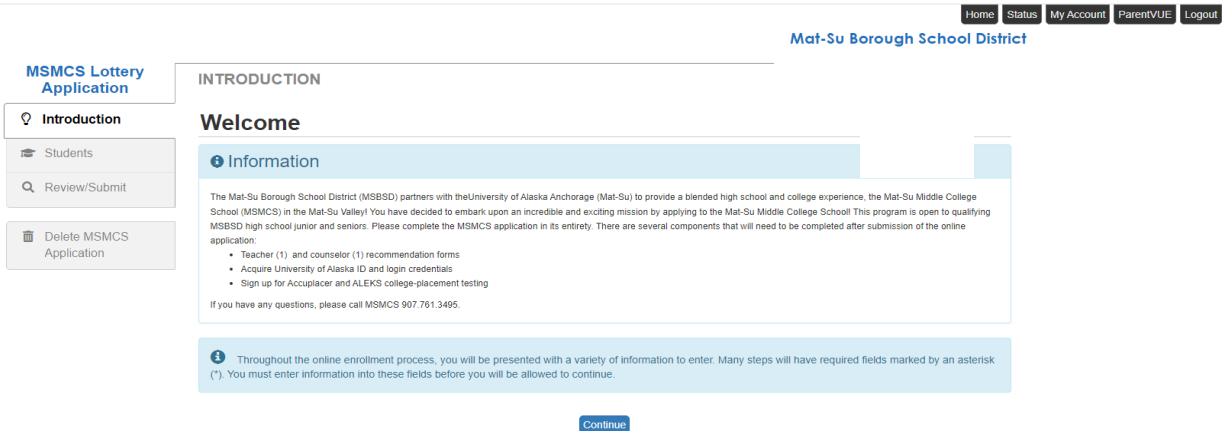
Home Status My Account ParentVUE Logout

Mat-Su Borough School District

MSMCS Lottery Application

Introduction

Students

Review/Submit

Delete MSMCS Application

INTRODUCTION

Welcome

Information

The Mat-Su Borough School District (MSBSD) partners with theUniversity of Alaska Anchorage (Mat-Su) to provide a blended high school and college experience, the Mat-Su Middle College School (MSMCS) in the Mat-Su Valley! You have decided to embark upon an incredible and exciting mission by applying to the Mat-Su Middle College School! This program is open to qualifying MSBSD high school junior and seniors. Please complete the MSMCS application in its entirety. There are several components that will need to be completed after submission of the online application:

- Teacher (1) and counselor (1) recommendation forms
- Acquire University of Alaska ID and login credentials
- Sign up for Accuplacer and ALEKS college-placement testing

If you have any questions, please call MSMCS 907.761.3495.

Throughout the online enrollment process, you will be presented with a variety of information to enter. Many steps will have required fields marked by an asterisk (*). You must enter information into these fields before you will be allowed to continue.

Continue